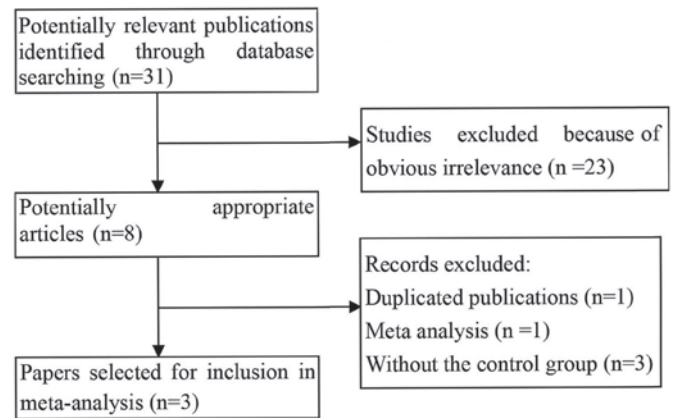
Potentially relevant publications identified through database searching (n=31)

Studies excluded because of obvious irrelevance (n =23)

Potentially appropriate articles (n=8)

Records excluded:
Duplicated publications (n=1)
Meta analysis (n =1)
Without the control group (n=3)

Papers selected for inclusion in meta-analysis (n=3)